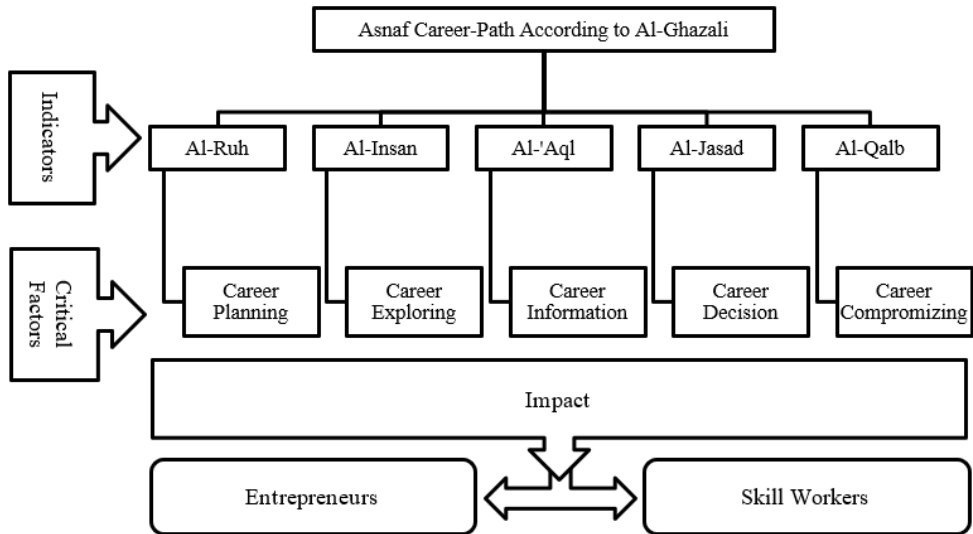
Asnaf Career-Path According to Al-Ghazali

Indicators

Al-Ruh

Al-Insan

Al-'Aql

Al-Jasad

Al-Qalb

Critical Factors

Career Planning

Career Exploring

Career Information

Career Decision

Career Compromizing

Impact

Entrepreneurs

Skill Workers